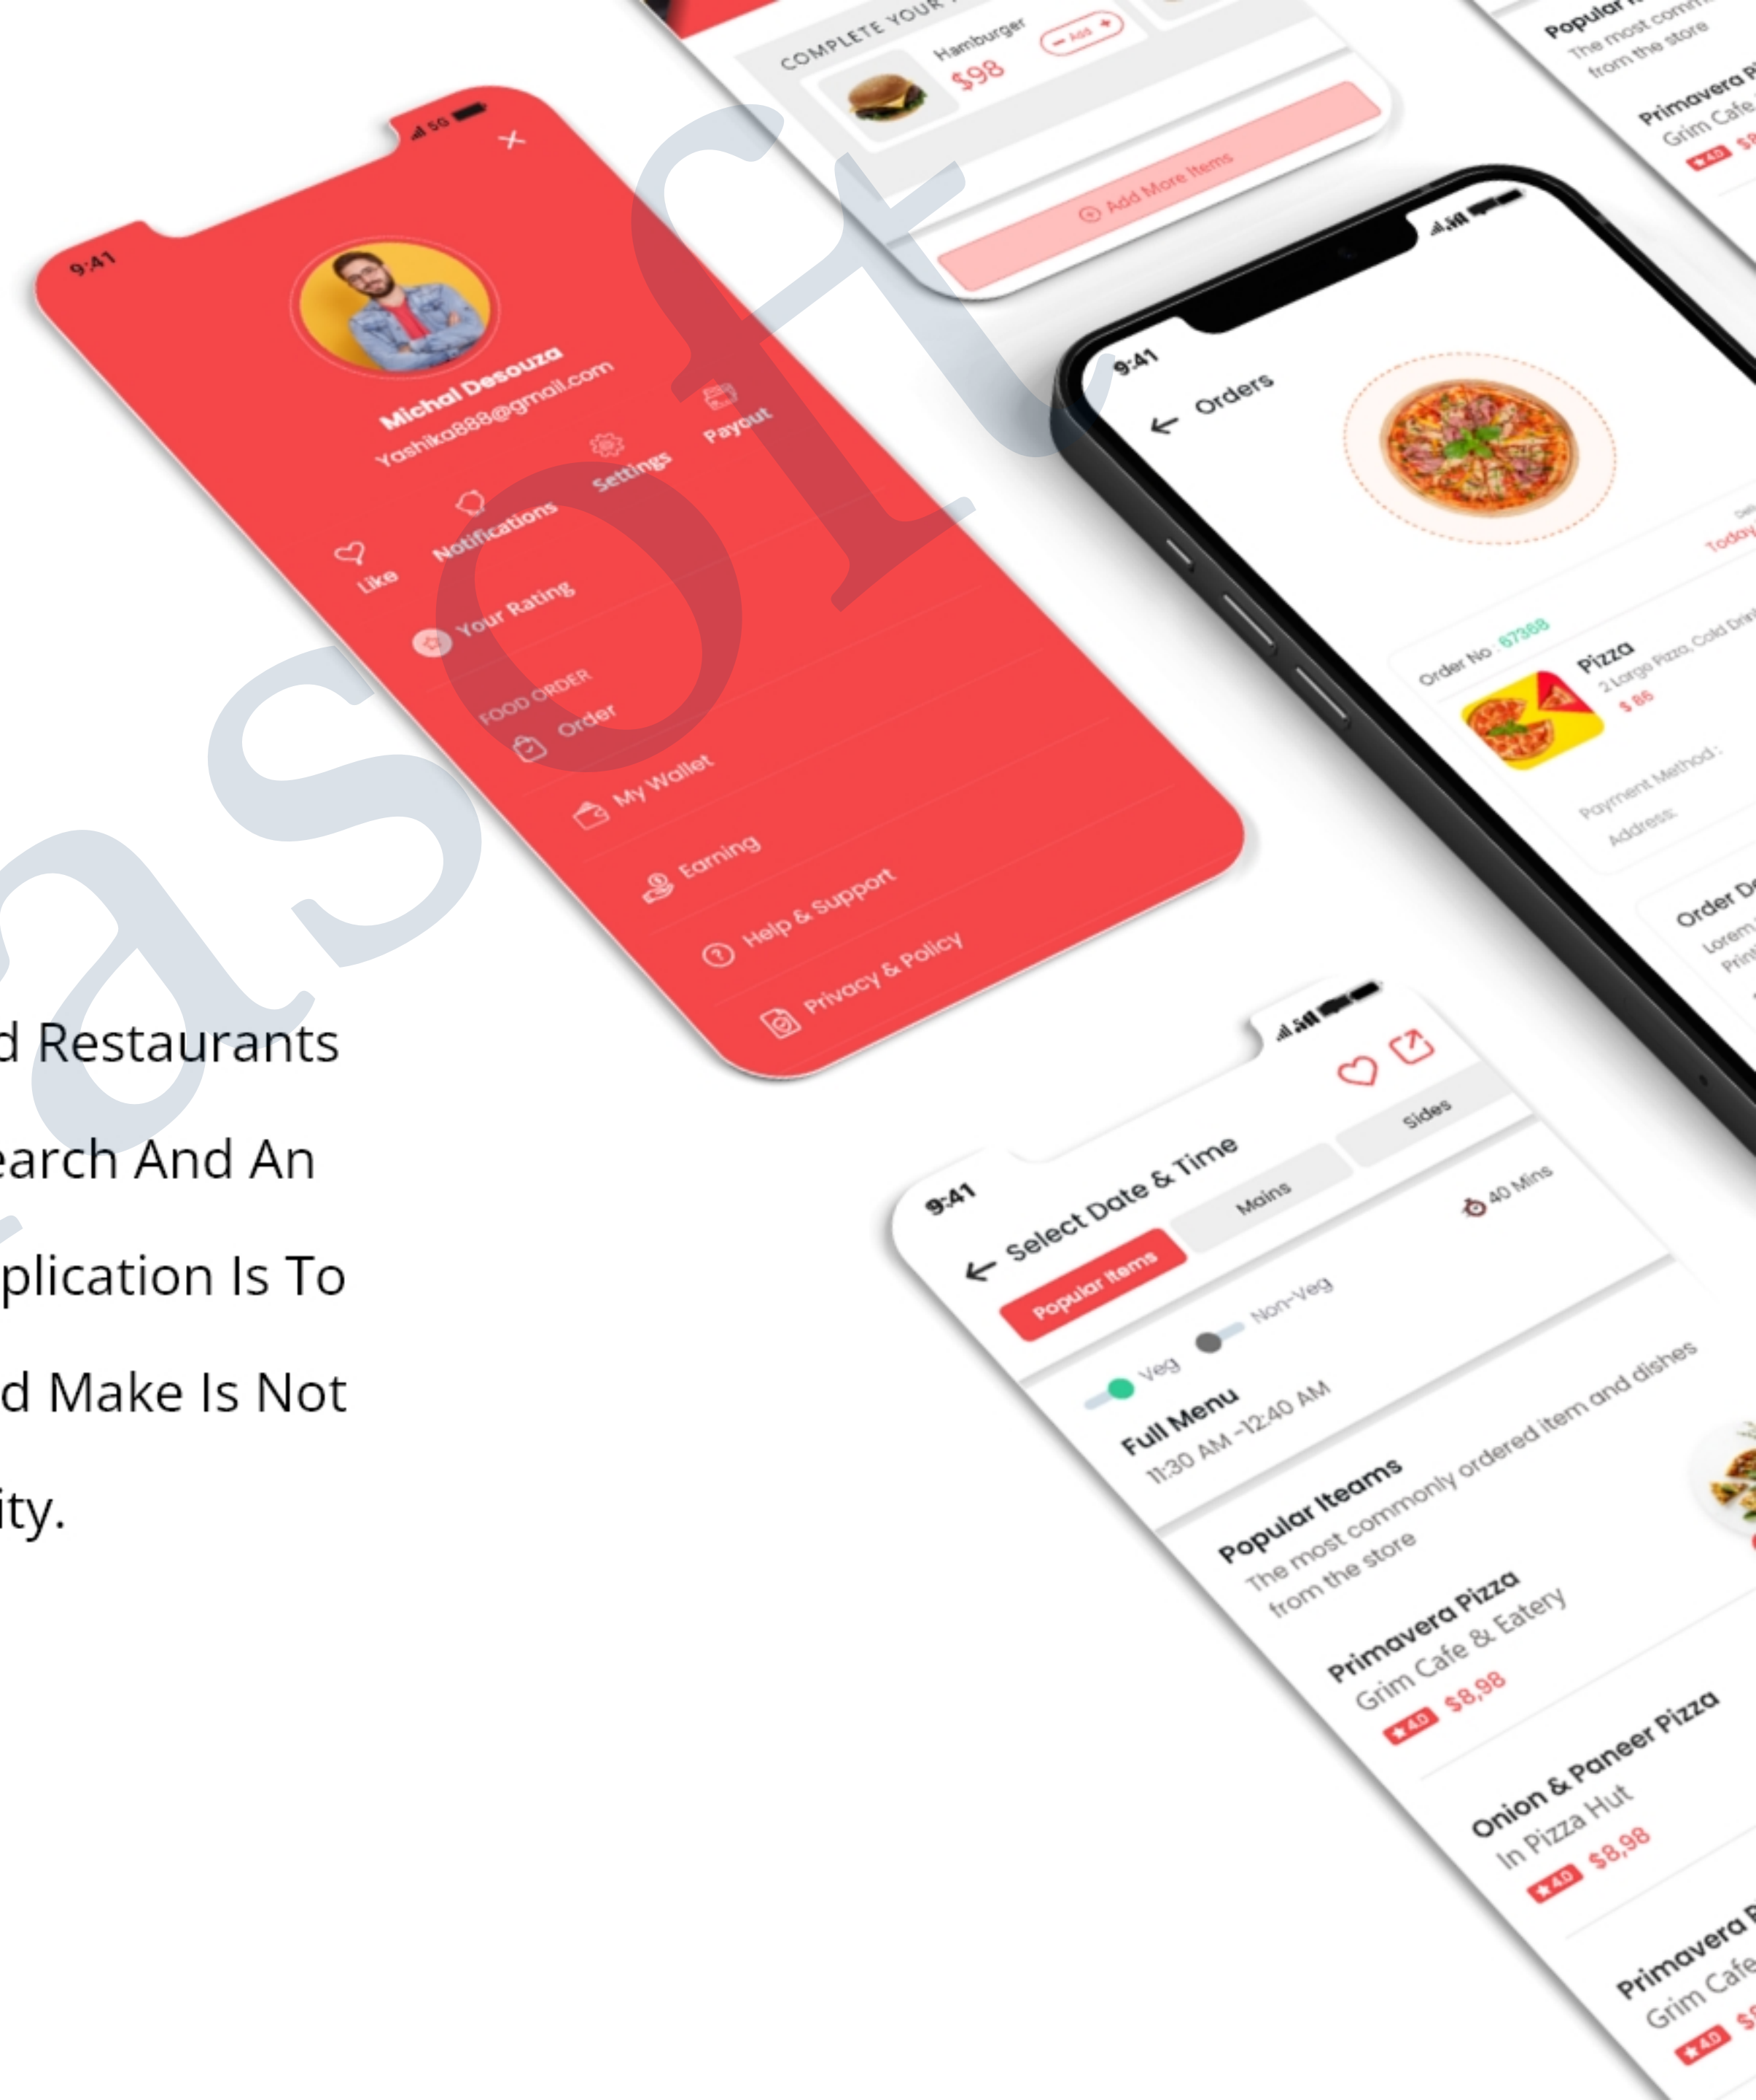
COMPLETE YOUR
Hamburger
$98
Add
Add More Items

Popular
The most comm
from the store
Primavera Pi
Grim Cafe
4.0 $8

9:41
Michal Desouza
Yashika888@gmail.com
Like
Notifications
Settings
Payout
Your Rating
FOOD ORDER
Order
My Wallet
Earning
Help & Support
Privacy & Policy

9:41
Orders
Order No : 67368
Pizza
2 Large Pizza, Cold Drink
$ 86
Payment Method :
Address:
Today
Order D
Lorem
Print

d Restaurants
earch And An
plication Is To
d Make Is Not
ity.

9:41
Select Date & Time
Popular Items
Mains
Sides
40 Mins
Veg
Non-Veg
Full Menu
11:30 AM -12:40 AM
Popular Iteams
The most commonly ordered item and dishes from the store
Primavera Pizza
Grim Cafe & Eatery
4.0 $8,98
Onion & Paneer Pizza
In Pizza Hut
4.0 $8,98
Primavera P
Grim Cafe
4.0 $